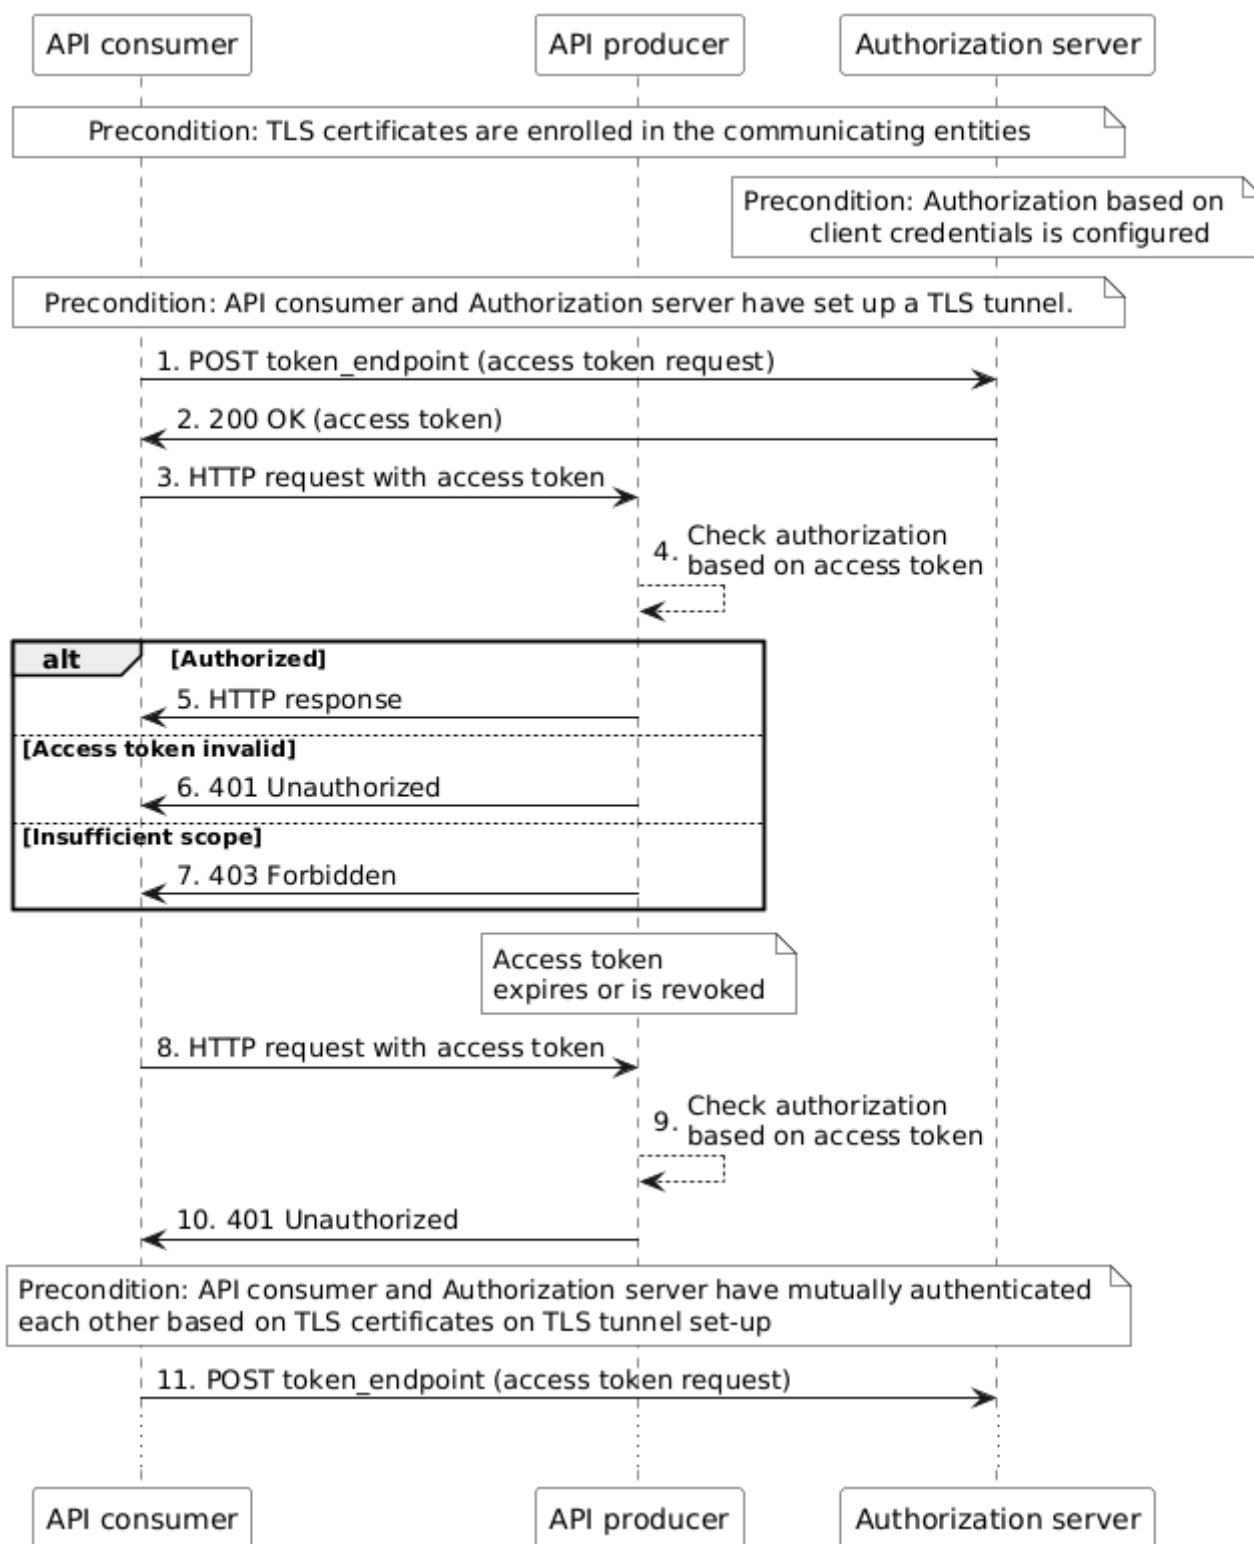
API consumer API producer Authorization server

Precondition: TLS certificates are enrolled in the communicating entities

Precondition: Authorization based on client credentials is configured

Precondition: API consumer and Authorization server have set up a TLS tunnel.

1. POST token_endpoint (access token request)

2. 200 OK (access token)

3. HTTP request with access token

4. Check authorization based on access token

alt [Authorized]

5. HTTP response

[Access token invalid]

6. 401 Unauthorized

[Insufficient scope]

7. 403 Forbidden

Access token expires or is revoked

8. HTTP request with access token

9. Check authorization based on access token

10. 401 Unauthorized

Precondition: API consumer and Authorization server have mutually authenticated each other based on TLS certificates on TLS tunnel set-up

11. POST token_endpoint (access token request)

API consumer API producer Authorization server